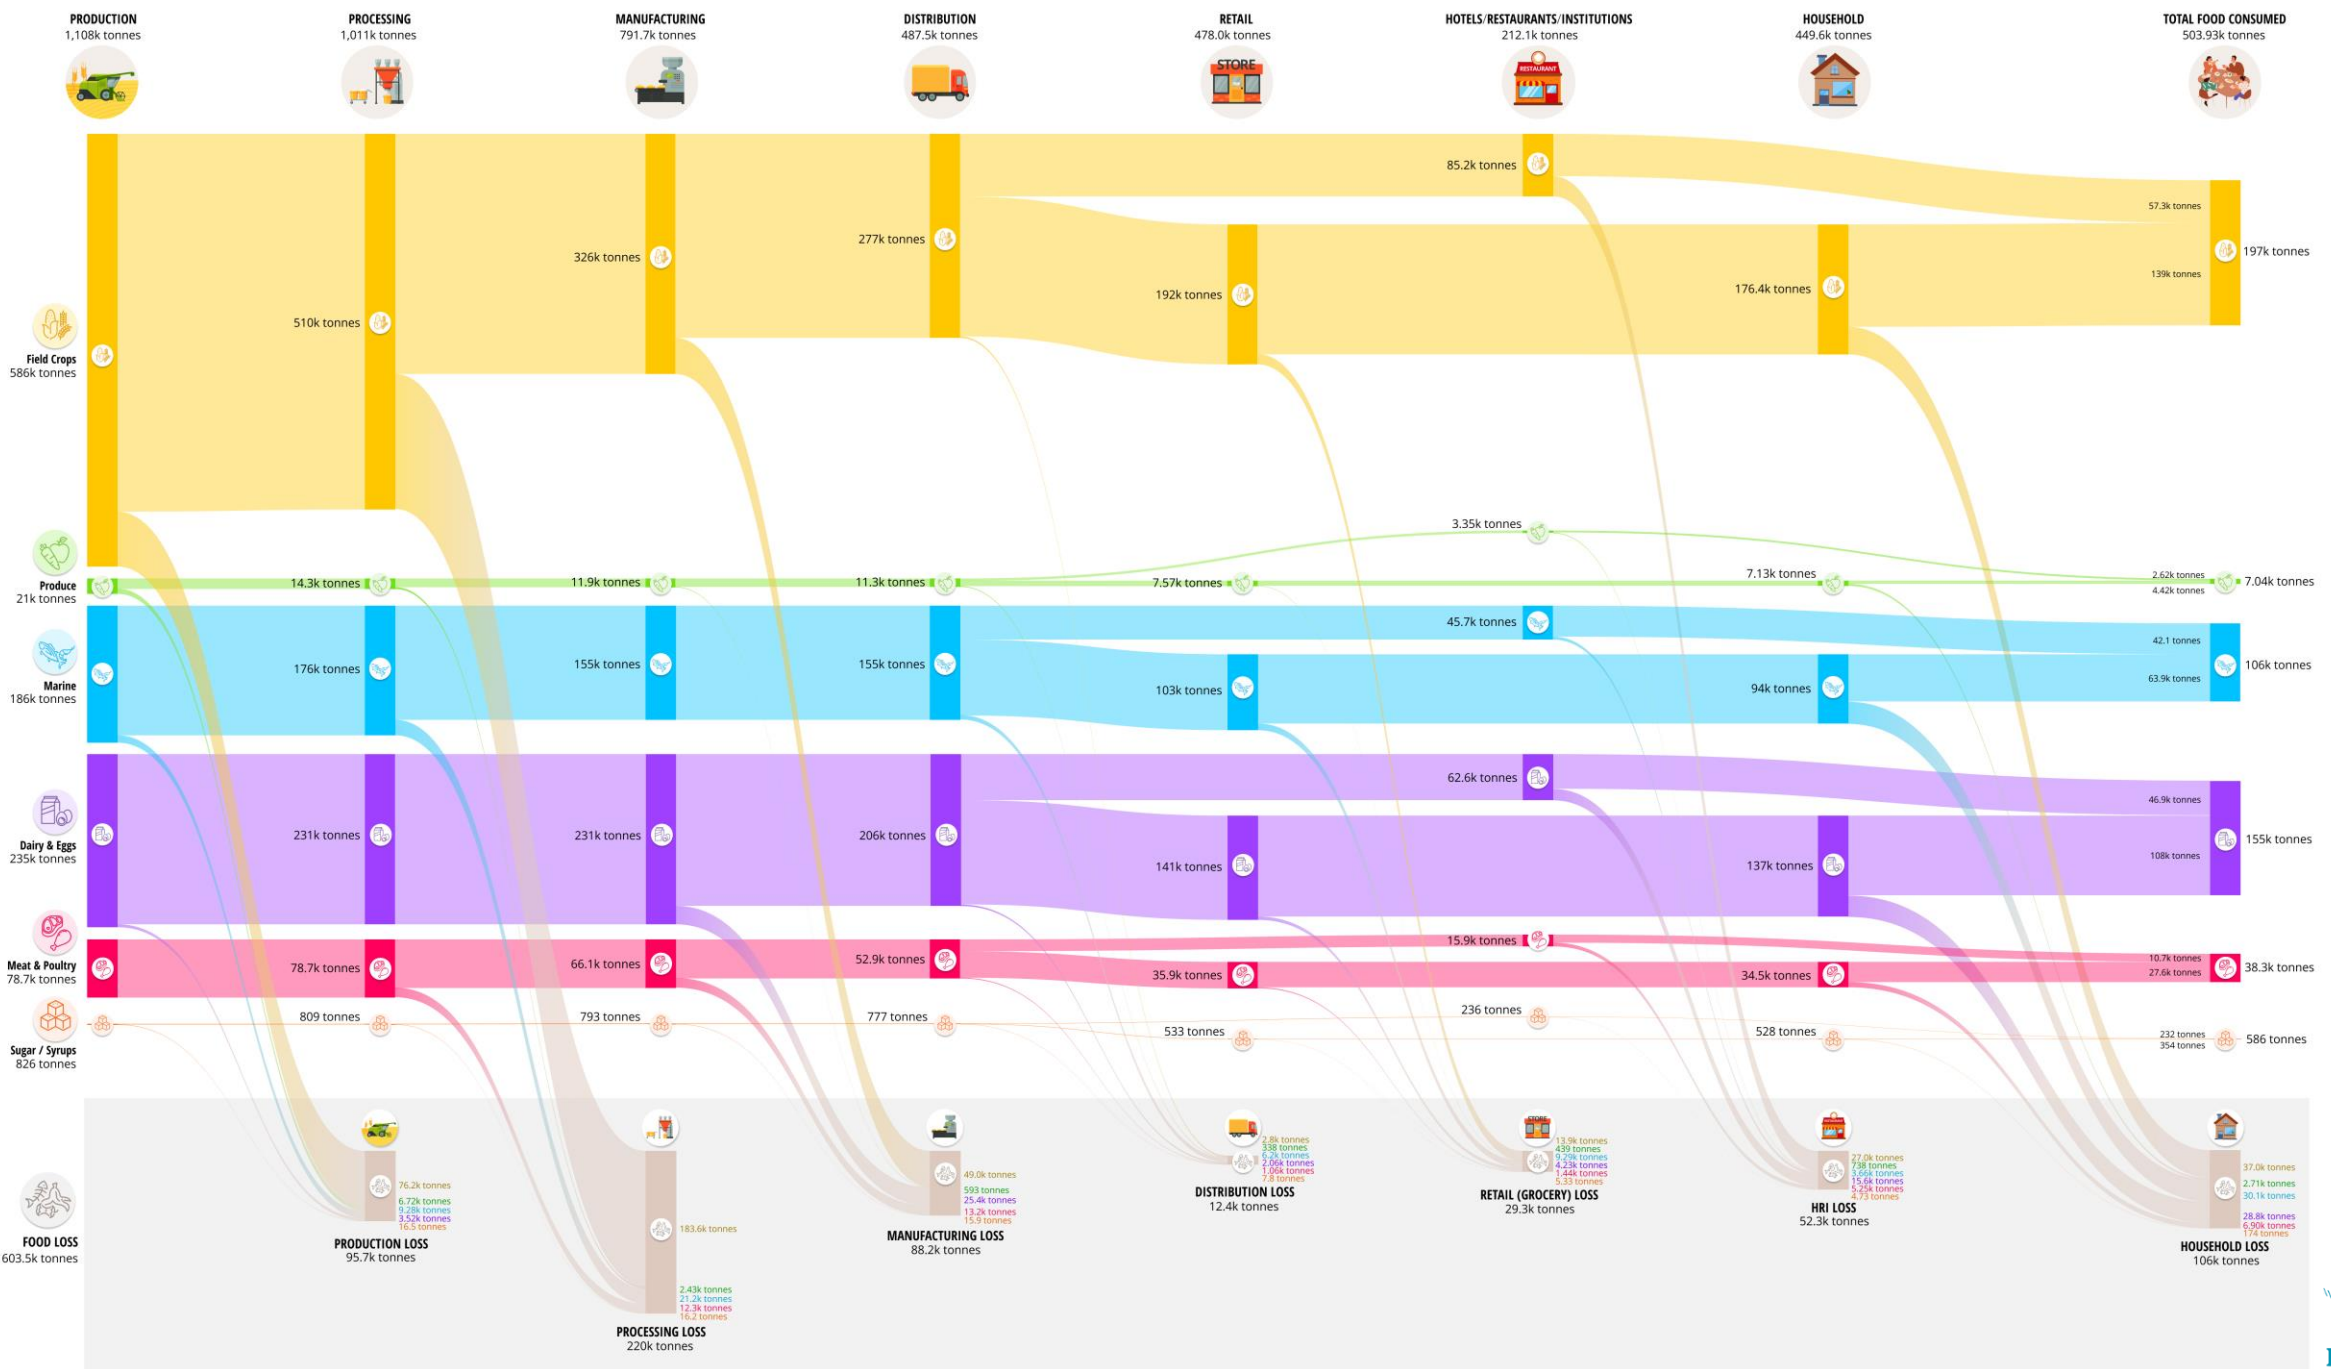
PRODUCTION
1,108k tonnes

PROCESSING
1,011k tonnes

MANUFACTURING
791.7k tonnes

DISTRIBUTION
487.5k tonnes

RETAIL
478.0k tonnes

HOTELS/RESTAURANTS/INSTITUTIONS
212.1k tonnes

HOUSEHOLD
449.6k tonnes

TOTAL FOOD CONSUMED
503.93k tonnes

STORE

RESTAURANT

Field Crops
586k tonnes

510k tonnes
326k tonnes
277k tonnes
85.2k tonnes
192k tonnes
176.4k tonnes
57.3k tonnes
139k tonnes
197k tonnes

Produce
21k tonnes

14.3k tonnes
11.9k tonnes
11.3k tonnes
3.35k tonnes
7.57k tonnes
7.13k tonnes
2.62k tonnes
4.42k tonnes
7.04k tonnes

Marine
186k tonnes

176k tonnes
155k tonnes
155k tonnes
45.7k tonnes
103k tonnes
94k tonnes
42.1 tonnes
63.9k tonnes
106k tonnes

Dairy & Eggs
235k tonnes

231k tonnes
231k tonnes
206k tonnes
62.6k tonnes
141k tonnes
137k tonnes
46.9k tonnes
108k tonnes
155k tonnes

Meat & Poultry
78.7k tonnes

78.7k tonnes
66.1k tonnes
52.9k tonnes
15.9k tonnes
35.9k tonnes
34.5k tonnes
10.7k tonnes
27.6k tonnes
38.3k tonnes

Sugar / Syrups
826 tonnes

809 tonnes
793 tonnes
777 tonnes
236 tonnes
533 tonnes
528 tonnes
232 tonnes
354 tonnes
586 tonnes

FOOD LOSS
603.5k tonnes

76.2k tonnes
6.72k tonnes
9.28k tonnes
3.52k tonnes
16.5 tonnes
PRODUCTION LOSS
95.7k tonnes

183.6k tonnes
2.43k tonnes
21.2k tonnes
12.3k tonnes
16.2 tonnes
PROCESSING LOSS
220k tonnes

49.0k tonnes
593 tonnes
25.4k tonnes
13.2k tonnes
15.9 tonnes
MANUFACTURING LOSS
88.2k tonnes

2.8k tonnes
338 tonnes
6.2k tonnes
2.06k tonnes
1.06k tonnes
7.8 tonnes
DISTRIBUTION LOSS
12.4k tonnes

13.9k tonnes
439 tonnes
9.29k tonnes
4.23k tonnes
1.44k tonnes
5.33 tonnes
RETAIL (GROCERY) LOSS
29.3k tonnes

27.0k tonnes
738 tonnes
3.66k tonnes
15.6k tonnes
5.25k tonnes
4.73 tonnes
HRI LOSS
52.3k tonnes

37.0k tonnes
2.71k tonnes
30.1k tonnes
28.8k tonnes
6.90k tonnes
174 tonnes
HOUSEHOLD LOSS
106k tonnes